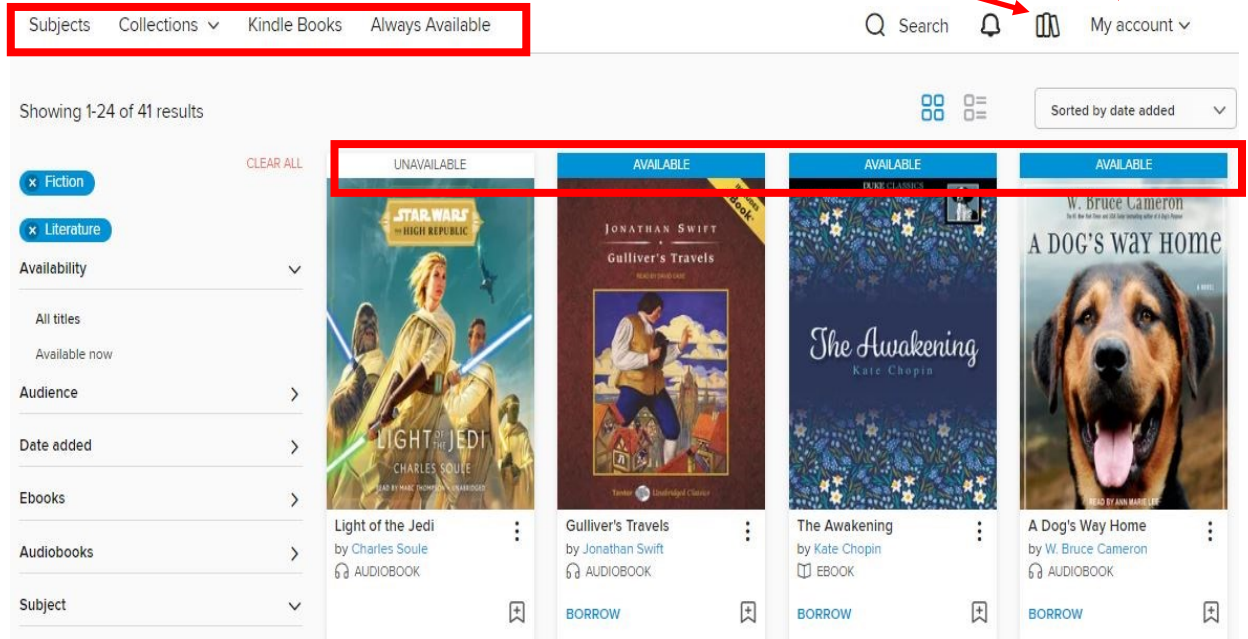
Subjects Collections Kindle Books Always Available

Search My account

Showing 1-24 of 41 results

Sorted by date added

CLEAR ALL

Fiction

Literature

Availability

All titles

Available now

Audience

Date added

Ebooks

Audiobooks

Subject

UNAVAILABLE

STAR WARS THE HIGH REPUBLIC

LIGHT OF THE JEDI

CHARLES SOULE

READ BY MARC THOMPSON • UNABRIDGED

Light of the Jedi

by Charles Soule

AUDIOBOOK

AVAILABLE

JONATHAN SWIFT

Gulliver's Travels

READ BY DAVID CASE

Tantor Unabridged Classic

Gulliver's Travels

by Jonathan Swift

AUDIOBOOK

BORROW

AVAILABLE

DUKE CLASSICS

The Awakening

Kate Chopin

The Awakening

by Kate Chopin

EBOOK

BORROW

AVAILABLE

W. Bruce Cameron

A DOG'S WAY HOME

A NOVEL

READ BY ANN MARIE LEE

A Dog's Way Home

by W. Bruce Cameron

AUDIOBOOK

BORROW